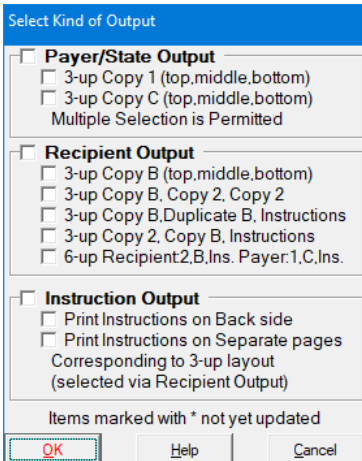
Select Kind of Output

Payer/State Output
3-up Copy 1 (top,middle,bottom)
3-up Copy C (top,middle,bottom)
Multiple Selection is Permitted

Recipient Output
3-up Copy B (top,middle,bottom)
3-up Copy B, Copy 2, Copy 2
3-up Copy B,Duplicate B, Instructions
3-up Copy 2, Copy B, Instructions
6-up Recipient:2,B,Ins. Payer:1,C,Ins.

Instruction Output
Print Instructions on Back side
Print Instructions on Separate pages
Corresponding to 3-up layout
(selected via Recipient Output)

Items marked with * not yet updated

OK
Help
Cancel